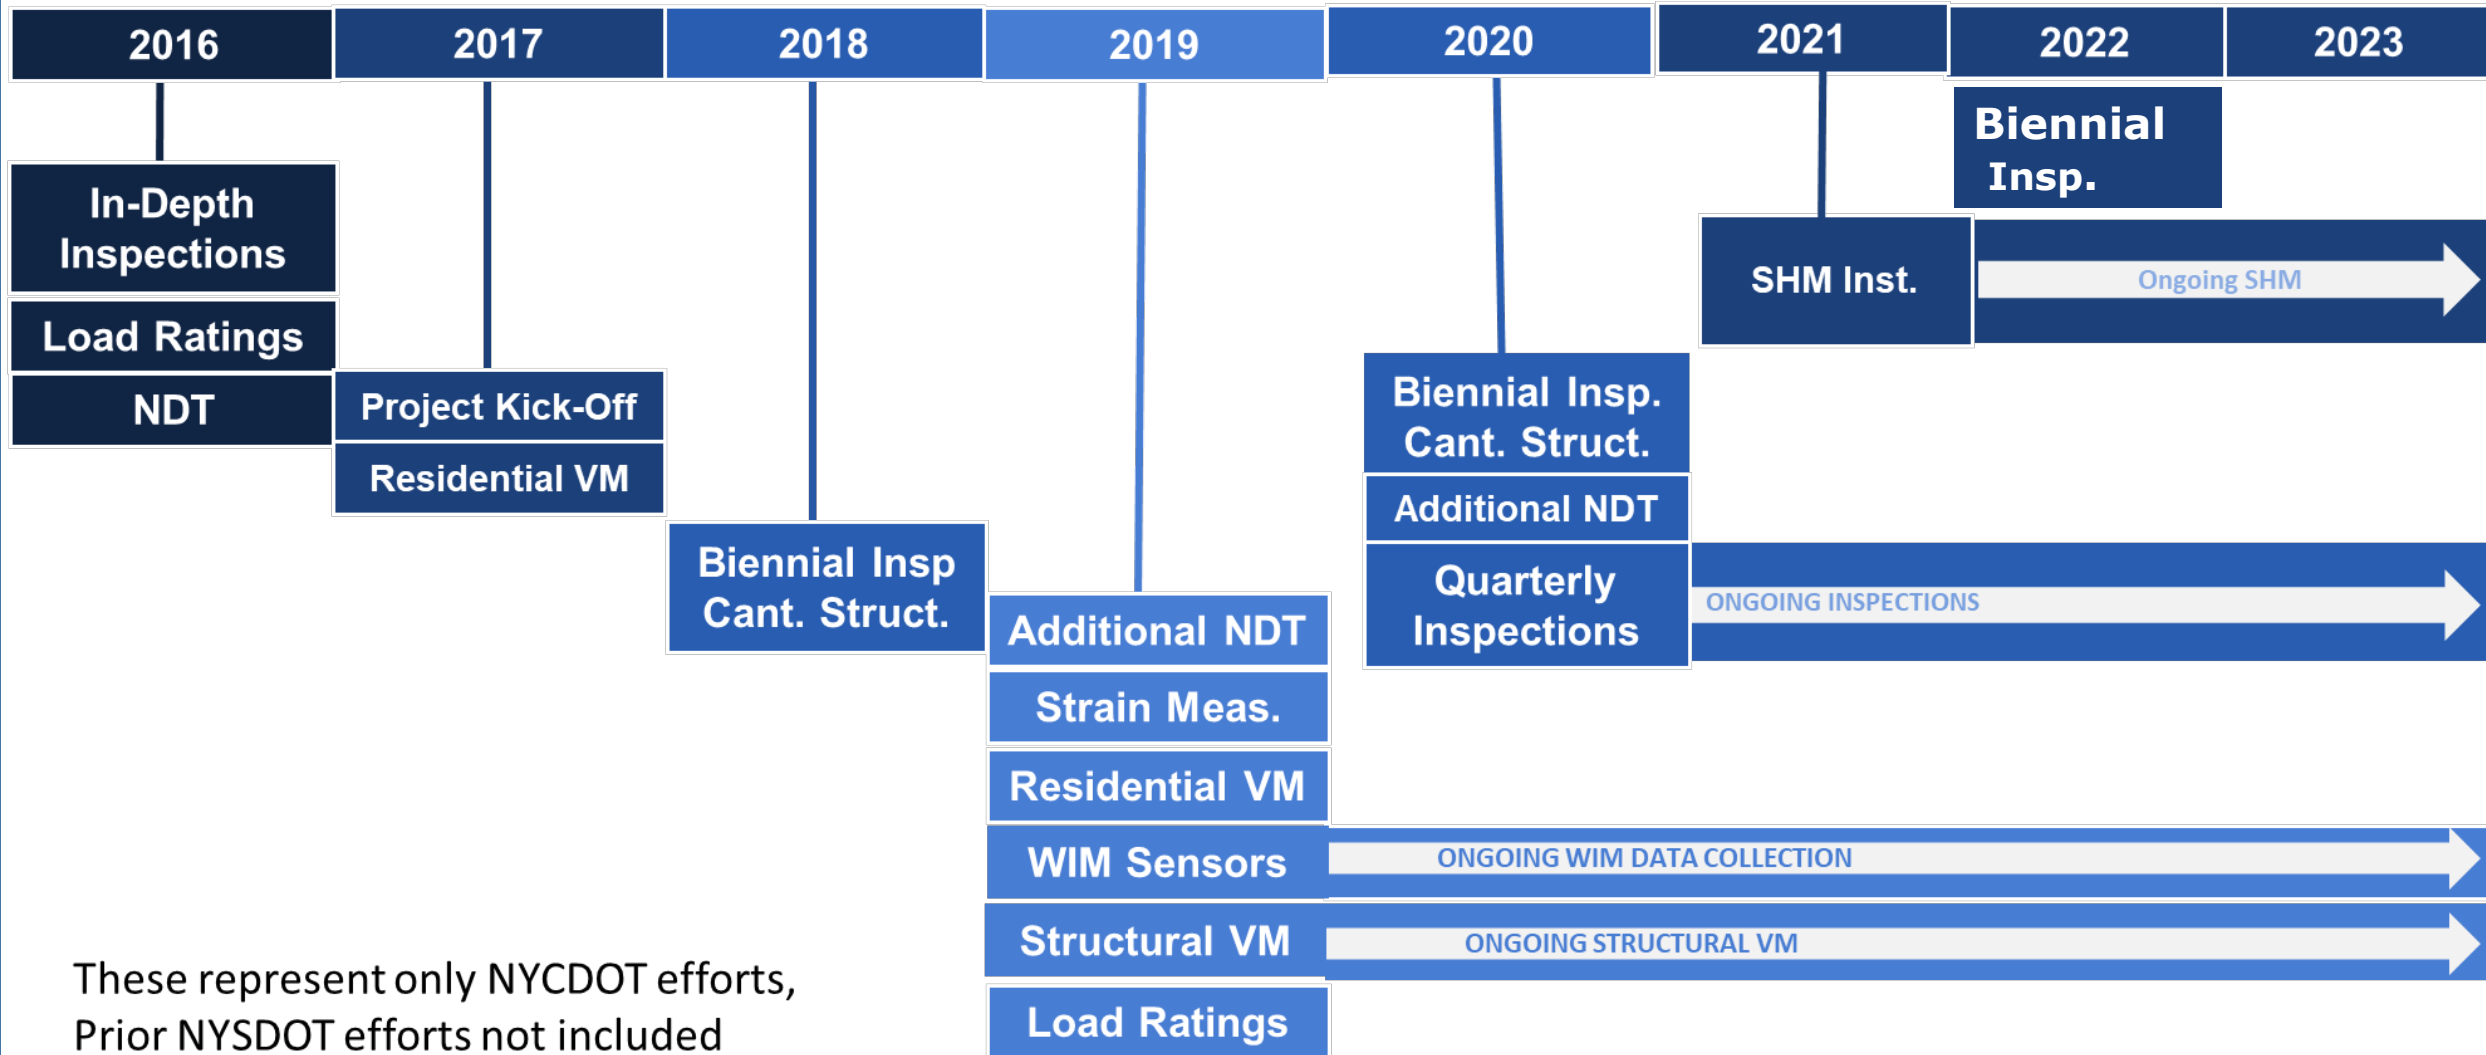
| 2016 | 2017 | 2018 | 2019 | 2020 | 2021 | 2022 | 2023 |
|---|---|---|---|---|---|---|---|

Biennial Insp.

SHM Inst.

Ongoing SHM

In-Depth Inspections

Load Ratings

NDT

Project Kick-Off

Residential VM

Biennial Insp. Cant. Struct.

Additional NDT

Quarterly Inspections

ONGOING INSPECTIONS

Biennial Insp Cant. Struct.

Additional NDT

Strain Meas.

Residential VM

WIM Sensors

ONGOING WIM DATA COLLECTION

Structural VM

ONGOING STRUCTURAL VM

Load Ratings

These represent only NYCDOT efforts, Prior NYSDOT efforts not included